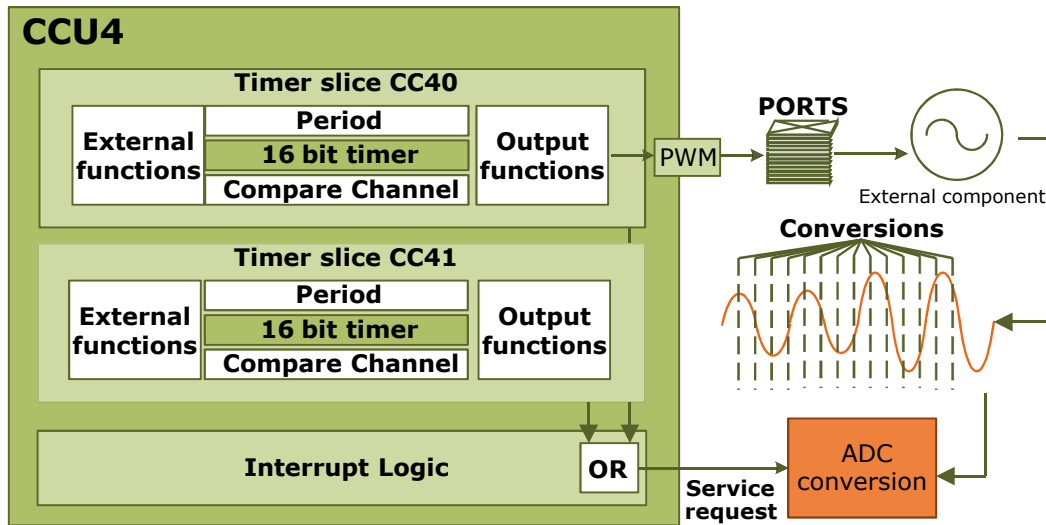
CCU4

Timer slice CC40

External functions

Period

16 bit timer

Compare Channel

Output functions

PWM

PORTS

External component

Timer slice CC41

External functions

Period

16 bit timer

Compare Channel

Output functions

Conversions

Interrupt Logic

OR

Service request

ADC conversion